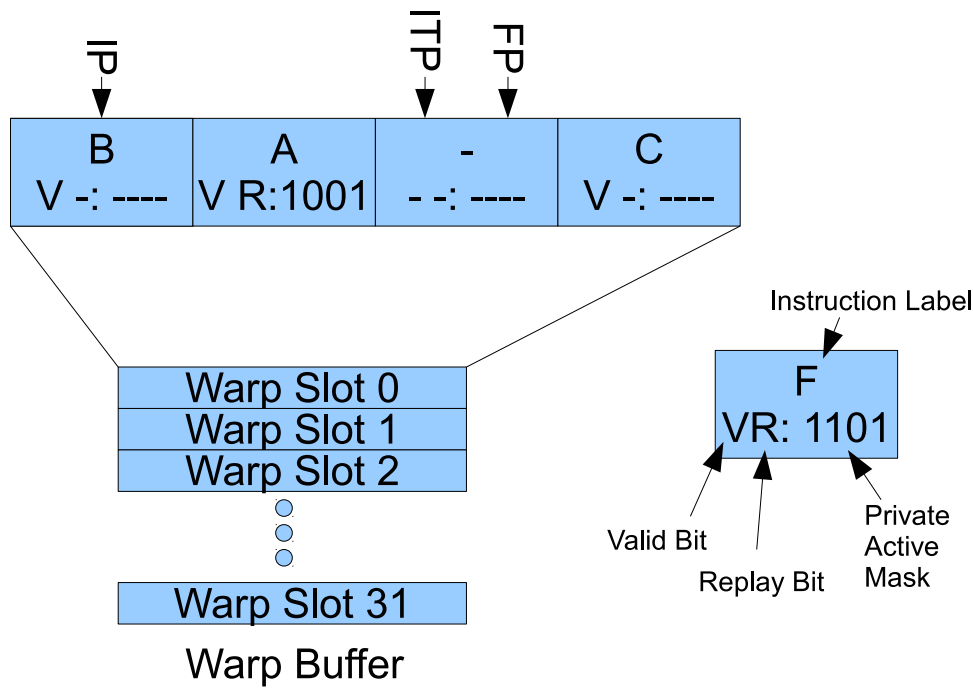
IP

ITP

FP

| B<br>V -: ---- | A<br>V R:1001 | -<br>- -: ---- | C<br>V -: ---- |
|---|---|---|---|

Warp Slot 0
Warp Slot 1
Warp Slot 2
Warp Slot 31

Warp Buffer

Instruction Label

F
VR: 1101

Valid Bit

Replay Bit

Private Active Mask